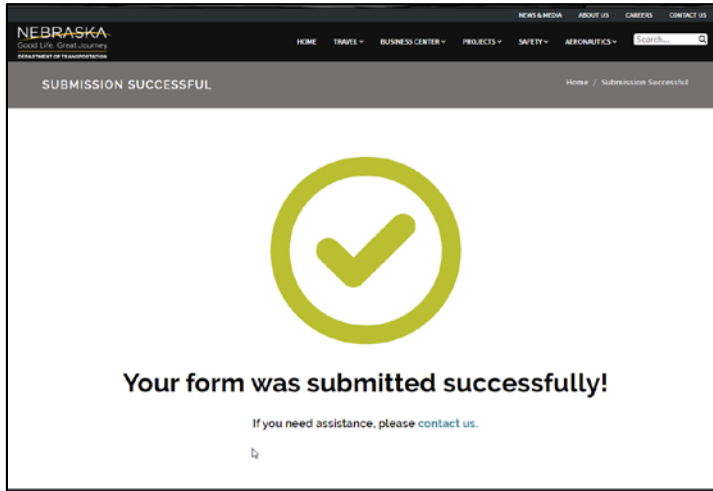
NEWS & MEDIA ABOUT US CAREERS CONTACT US

NEBRASKA
Good Life. Great Journey.
DEPARTMENT OF TRANSPORTATION

HOME TRAVEL BUSINESS CENTER PROJECTS SAFETY AERONAUTICS Search...

SUBMISSION SUCCESSFUL

Home / Submission Successful

Your form was submitted successfully!

If you need assistance, please contact us.